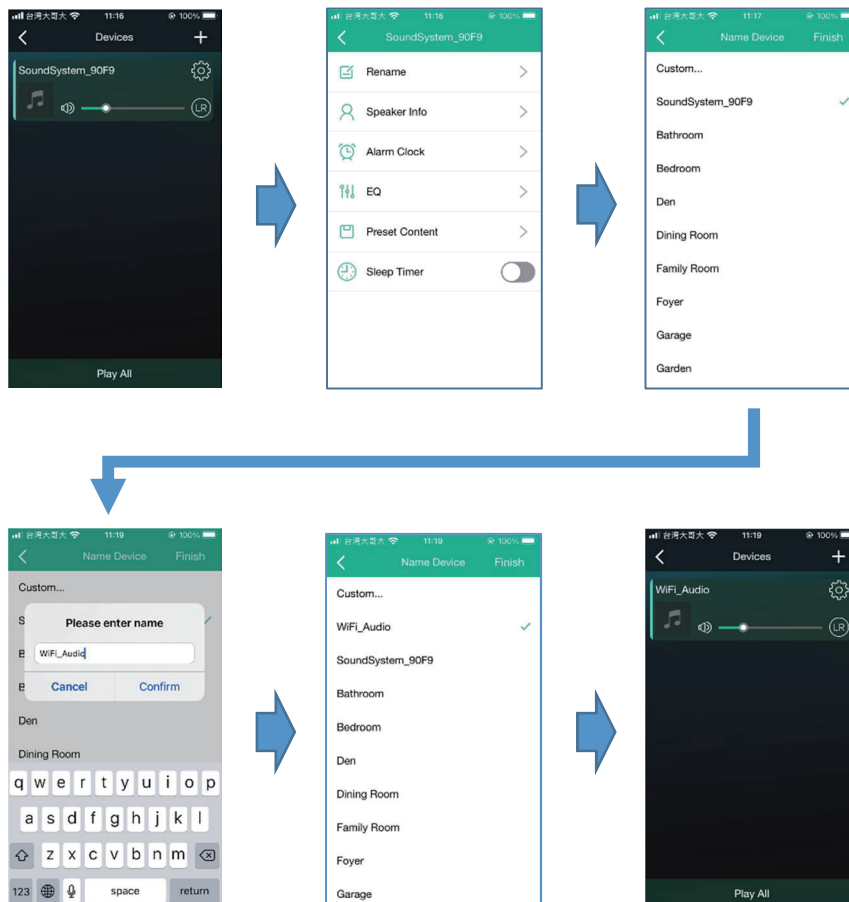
台湾大哥大 11:16 100%
Devices
SoundSystem_90F9
LR
Play All

台湾大哥大 11:16 100%
SoundSystem_90F9
Rename
Speaker Info
Alarm Clock
EQ
Preset Content
Sleep Timer

台湾大哥大 11:17 100%
Name Device Finish
Custom...
SoundSystem_90F9
Bathroom
Bedroom
Den
Dining Room
Family Room
Foyer
Garage
Garden

台湾大哥大 11:19 100%
Name Device Finish
Custom...
S
Please enter name
WiFi_Audio
B
B
Cancel Confirm
Den
Dining Room
q w e r t y u i o p
a s d f g h j k l
z x c v b n m
123 space return

台湾大哥大 11:19 100%
Name Device Finish
Custom...
WiFi_Audio
SoundSystem_90F9
Bathroom
Bedroom
Den
Dining Room
Family Room
Foyer
Garage

台湾大哥大 11:19 100%
Devices
WiFi_Audio
LR
Play All